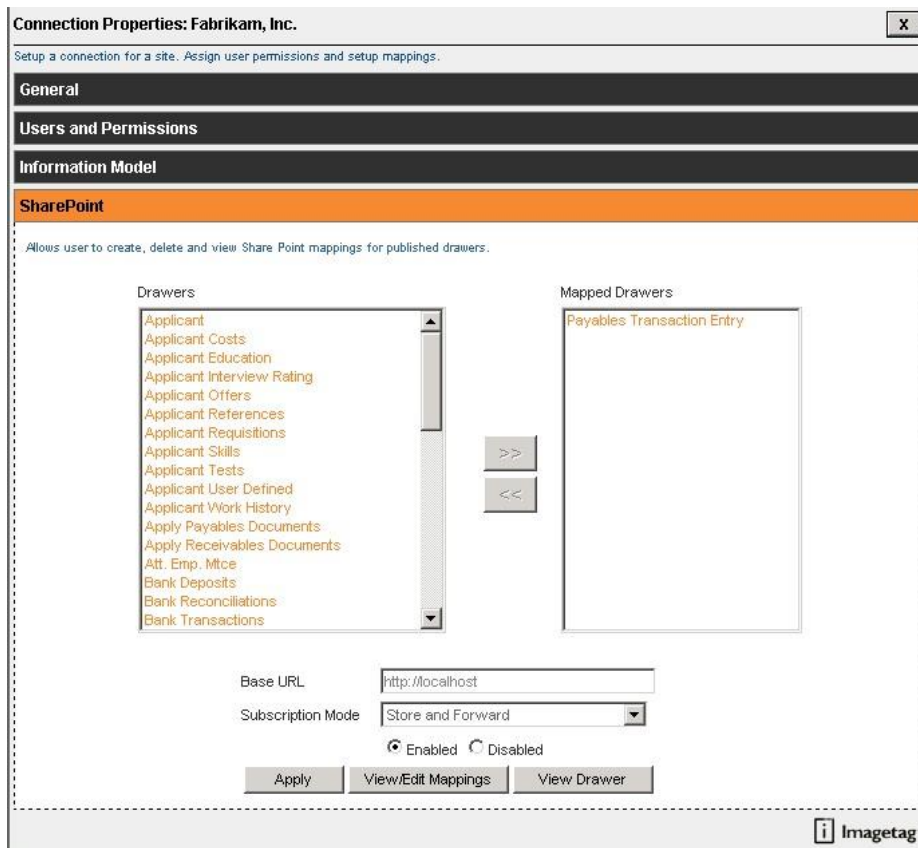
Connection Properties: Fabrikam, Inc.

X

Setup a connection for a site. Assign user permissions and setup mappings.

General

Users and Permissions

Information Model

SharePoint

Allows user to create, delete and view Share Point mappings for published drawers.

Drawers

Applicant
Applicant Costs
Applicant Education
Applicant Interview Rating
Applicant Offers
Applicant References
Applicant Requisitions
Applicant Skills
Applicant Tests
Applicant User Defined
Applicant Work History
Apply Payables Documents
Apply Receivables Documents
Att. Emp. Mtce
Bank Deposits
Bank Reconciliations
Bank Transactions

>>

<<

Mapped Drawers

Payables Transaction Entry

Base URL http://localhost

Subscription Mode Store and Forward

Enabled Disabled

Apply View/Edit Mappings View Drawer

Imagetag